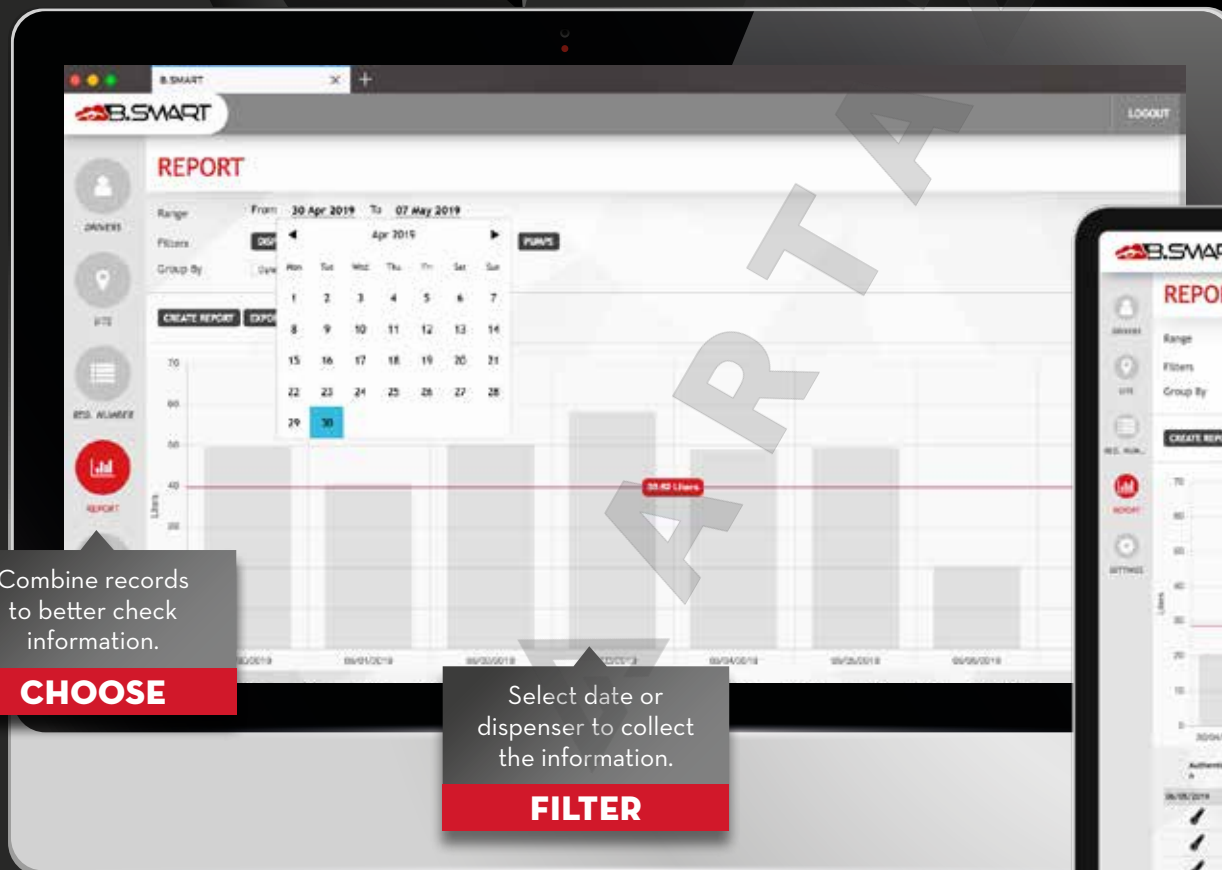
B.SMART

B.SMART

LOGOUT

DRIVERS

SITE

REG. NUMBER

REPORT

REPORT

Range From 30 Apr 2019 To 07 May 2019

Filters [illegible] PUMPS

Group By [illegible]

Apr 2019

| Mon | Tue | Wed | Thu | Fri | Sat | Sun |
|---|---|---|---|---|---|---|
| 1 | 2 | 3 | 4 | 5 | 6 | 7 |
| 8 | 9 | 10 | 11 | 12 | 13 | 14 |
| 15 | 16 | 17 | 18 | 19 | 20 | 21 |
| 22 | 23 | 24 | 25 | 26 | 27 | 28 |
| 29 | 30 | | | | | |

CREATE REPORT EXPO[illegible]

70
60
50
40
30

Liters

38.92 Liters

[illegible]/2019 05/01/2019 05/02/2019 05/03/2019 05/04/2019 05/05/2019 05/06/2019

Combine records to better check information.

CHOOSE

Select date or dispenser to collect the information.

FILTER

B.SMAR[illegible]

REPO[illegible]

DRIVERS

SITE

REG. NUM.

REPORT

SETTINGS

Range

Filters

Group By

CREATE REP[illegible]

70
60
50
40
30
20
10
0

Liters

30/04/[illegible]

Authenti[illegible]

06/05/2019